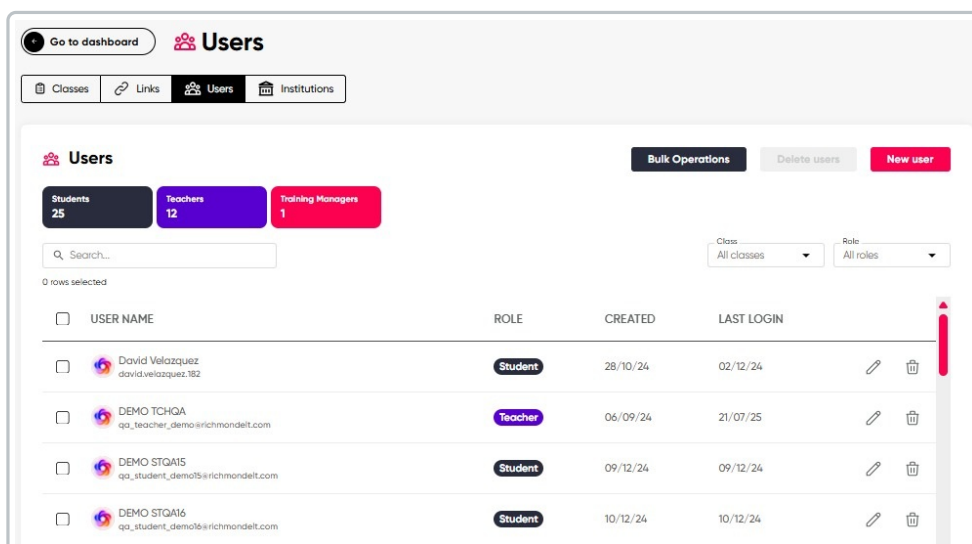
Go to dashboard

Users

Classes | Links | Users | Institutions

Users

Bulk Operations | Delete users | New user

Students
25

Teachers
12

Training Managers
1

Search...

Class
All classes

Role
All roles

0 rows selected

| | USER NAME | ROLE | CREATED | LAST LOGIN |
|---|---|---|---|---|
| | David Velazquez david.velazquez.182 | Student | 28/10/24 | 02/12/24 |
| | DEMO TCHQA qa_teacher_demo@richmondelt.com | Teacher | 06/09/24 | 21/07/25 |
| | DEMO STQA15 qa_student_demo15@richmondelt.com | Student | 09/12/24 | 09/12/24 |
| | DEMO STQA16 qa_student_demo16@richmondelt.com | Student | 10/12/24 | 10/12/24 |